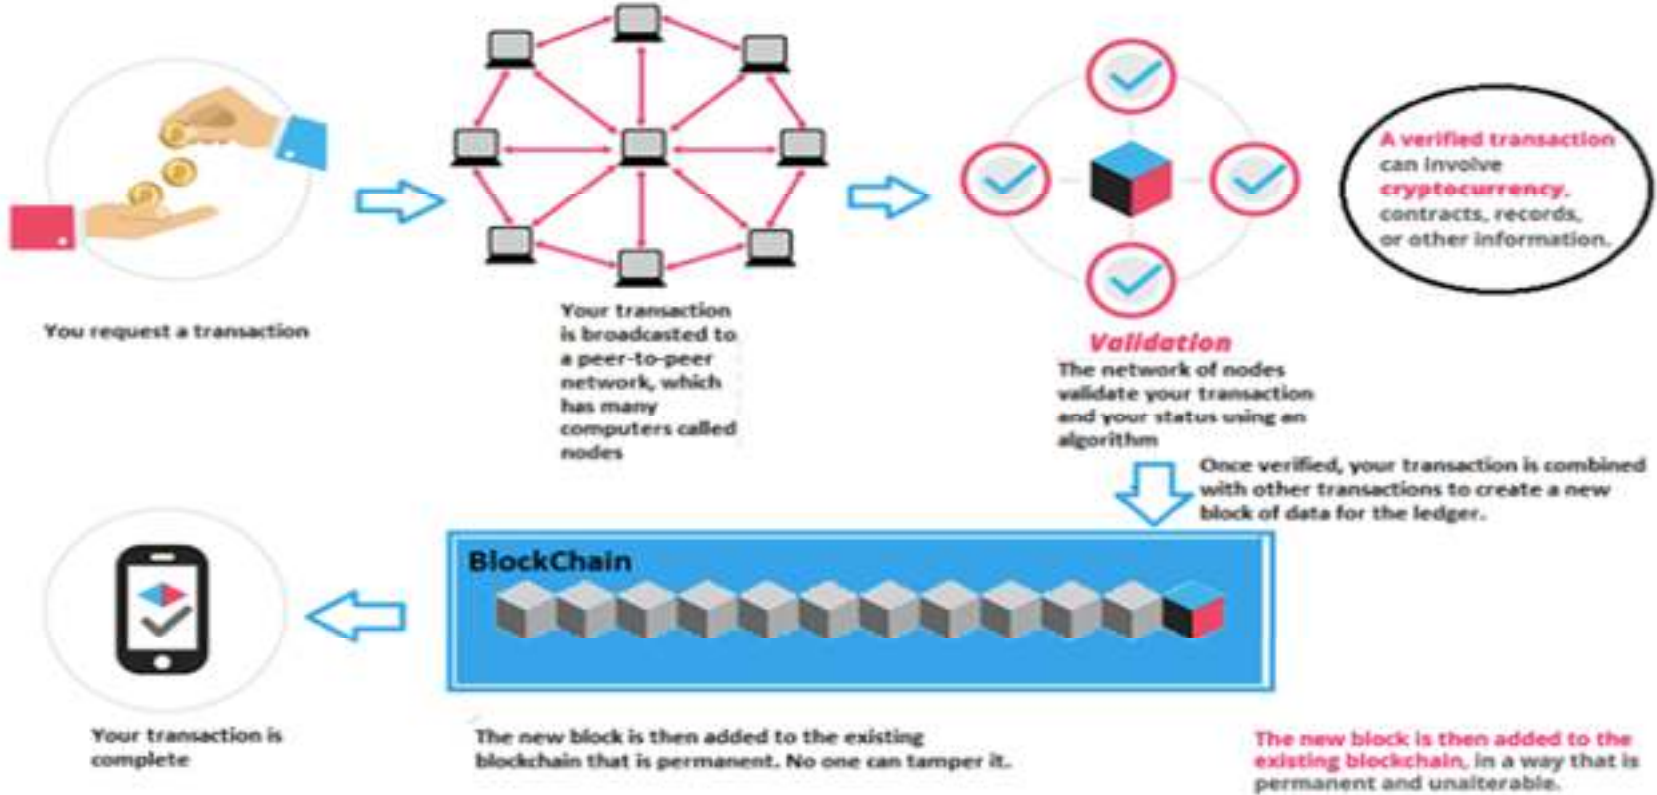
You request a transaction

Your transaction is broadcasted to a peer-to-peer network, which has many computers called nodes

Validation

The network of nodes validate your transaction and your status using an algorithm

A verified transaction can involve cryptocurrency, contracts, records, or other information.

Once verified, your transaction is combined with other transactions to create a new block of data for the ledger.

BlockChain

Your transaction is complete

The new block is then added to the existing blockchain that is permanent. No one can tamper it.

The new block is then added to the existing blockchain, in a way that is permanent and unalterable.